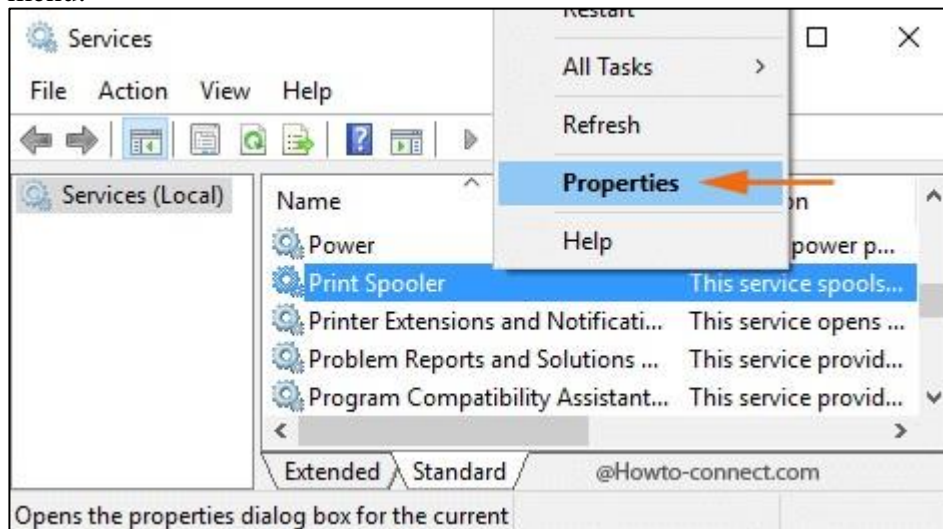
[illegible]

Services

File Action View Help

Restart

All Tasks

Refresh

Properties

Help

Services (Local)

Name

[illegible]n

Power

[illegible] power p...

Print Spooler

This service spools...

Printer Extensions and Notificati...

This service opens ...

Problem Reports and Solutions ...

This service provid...

Program Compatibility Assistant...

This service provid...

Extended Standard

@Howto-connect.com

Opens the properties dialog box for the current